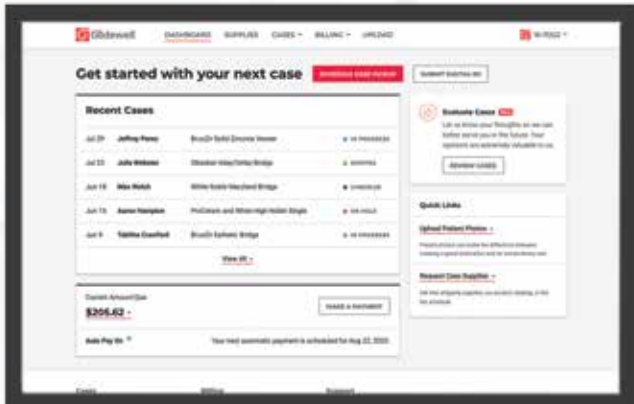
Glidewell DASHBOARDS SUPPLIES CASES BILLING UPLOAD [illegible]

Get started with your next case SCHEDULE CASE PICKUP SUBMIT DIGITAL RX

Recent Cases

| Jul 29 | Jeffrey Perez | BruxZir Solid Zirconia Veneer | IN PROGRESS |
|---|---|---|---|
| Jul 22 | Julia Webster | Obsidian Inlay/Onlay Bridge | SHIPPED |
| Jun 19 | Max Welch | White Koala Maryland Bridge | CHECKED IN |
| Jun 15 | Aaron Hampton | ProCeram and White High Noble Single | ON HOLD |
| Jun 9 | Tabitha Crawford | BruxZir Esthetic Bridge | IN PROGRESS |

View All

Current Amount Due
$205.62
MAKE A PAYMENT

Auto Pay On
Your next automatic payment is scheduled for Aug 22, 2020

Evaluate Cases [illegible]
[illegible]
REVIEW CASES

Quick Links

Upload Patient Photos
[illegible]

Request Case Supplies
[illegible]

Cases Billing Support